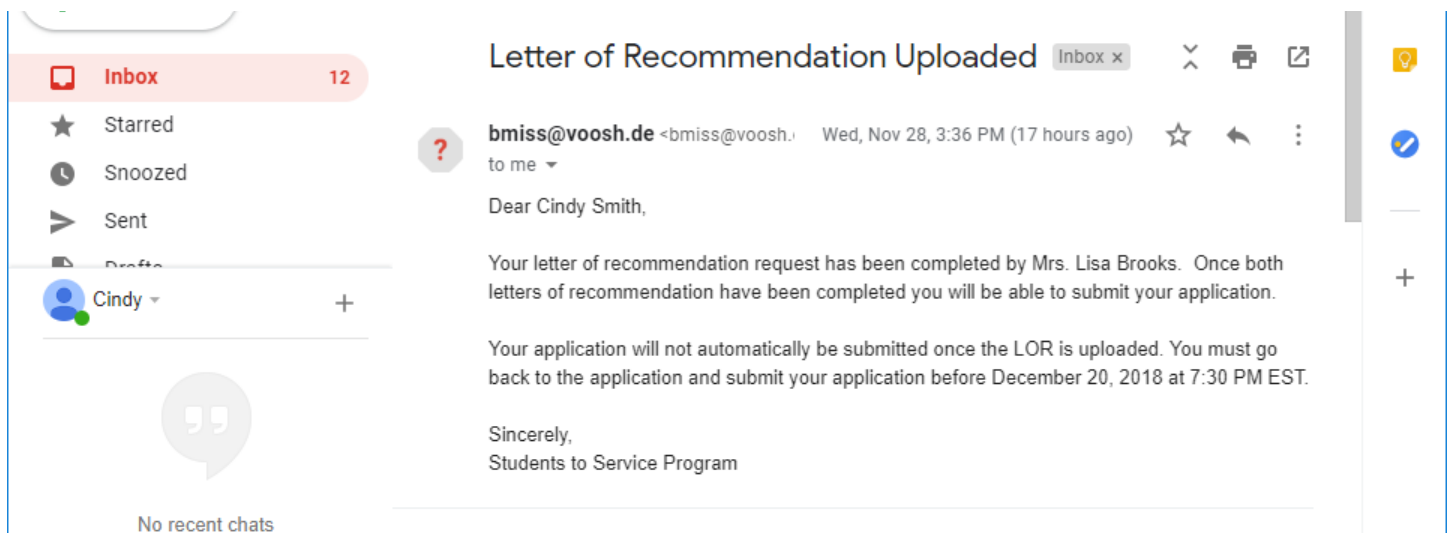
Inbox 12
Starred
Snoozed
Sent
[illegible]

Cindy

No recent chats

Letter of Recommendation Uploaded Inbox ×

bmiss@voosh.de <bmiss@voosh.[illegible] Wed, Nov 28, 3:36 PM (17 hours ago)
to me

Dear Cindy Smith,

Your letter of recommendation request has been completed by Mrs. Lisa Brooks. Once both letters of recommendation have been completed you will be able to submit your application.

Your application will not automatically be submitted once the LOR is uploaded. You must go back to the application and submit your application before December 20, 2018 at 7:30 PM EST.

Sincerely,
Students to Service Program